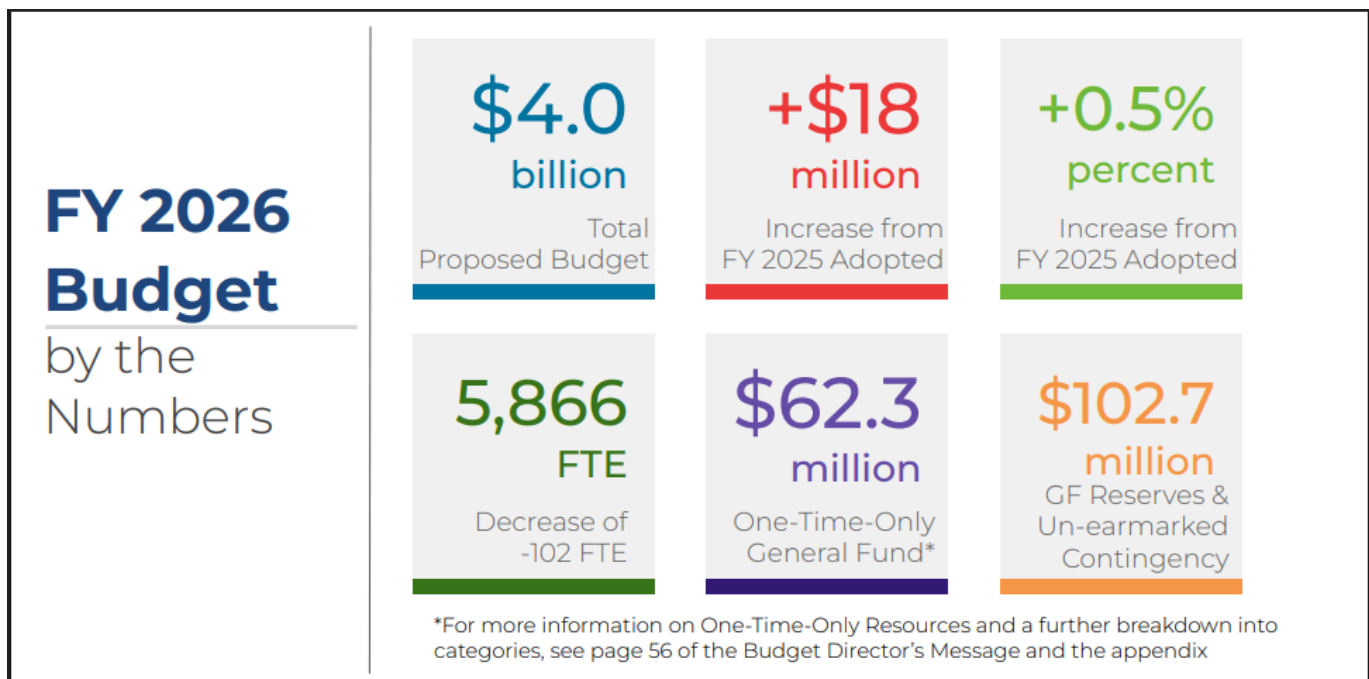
FY 2026 Budget
by the Numbers

$4.0 billion
Total Proposed Budget

+$18 million
Increase from FY 2025 Adopted

+0.5% percent
Increase from FY 2025 Adopted

5,866 FTE
Decrease of -102 FTE

$62.3 million
One-Time-Only General Fund*

$102.7 million
GF Reserves & Un-earmarked Contingency

*For more information on One-Time-Only Resources and a further breakdown into categories, see page 56 of the Budget Director's Message and the appendix